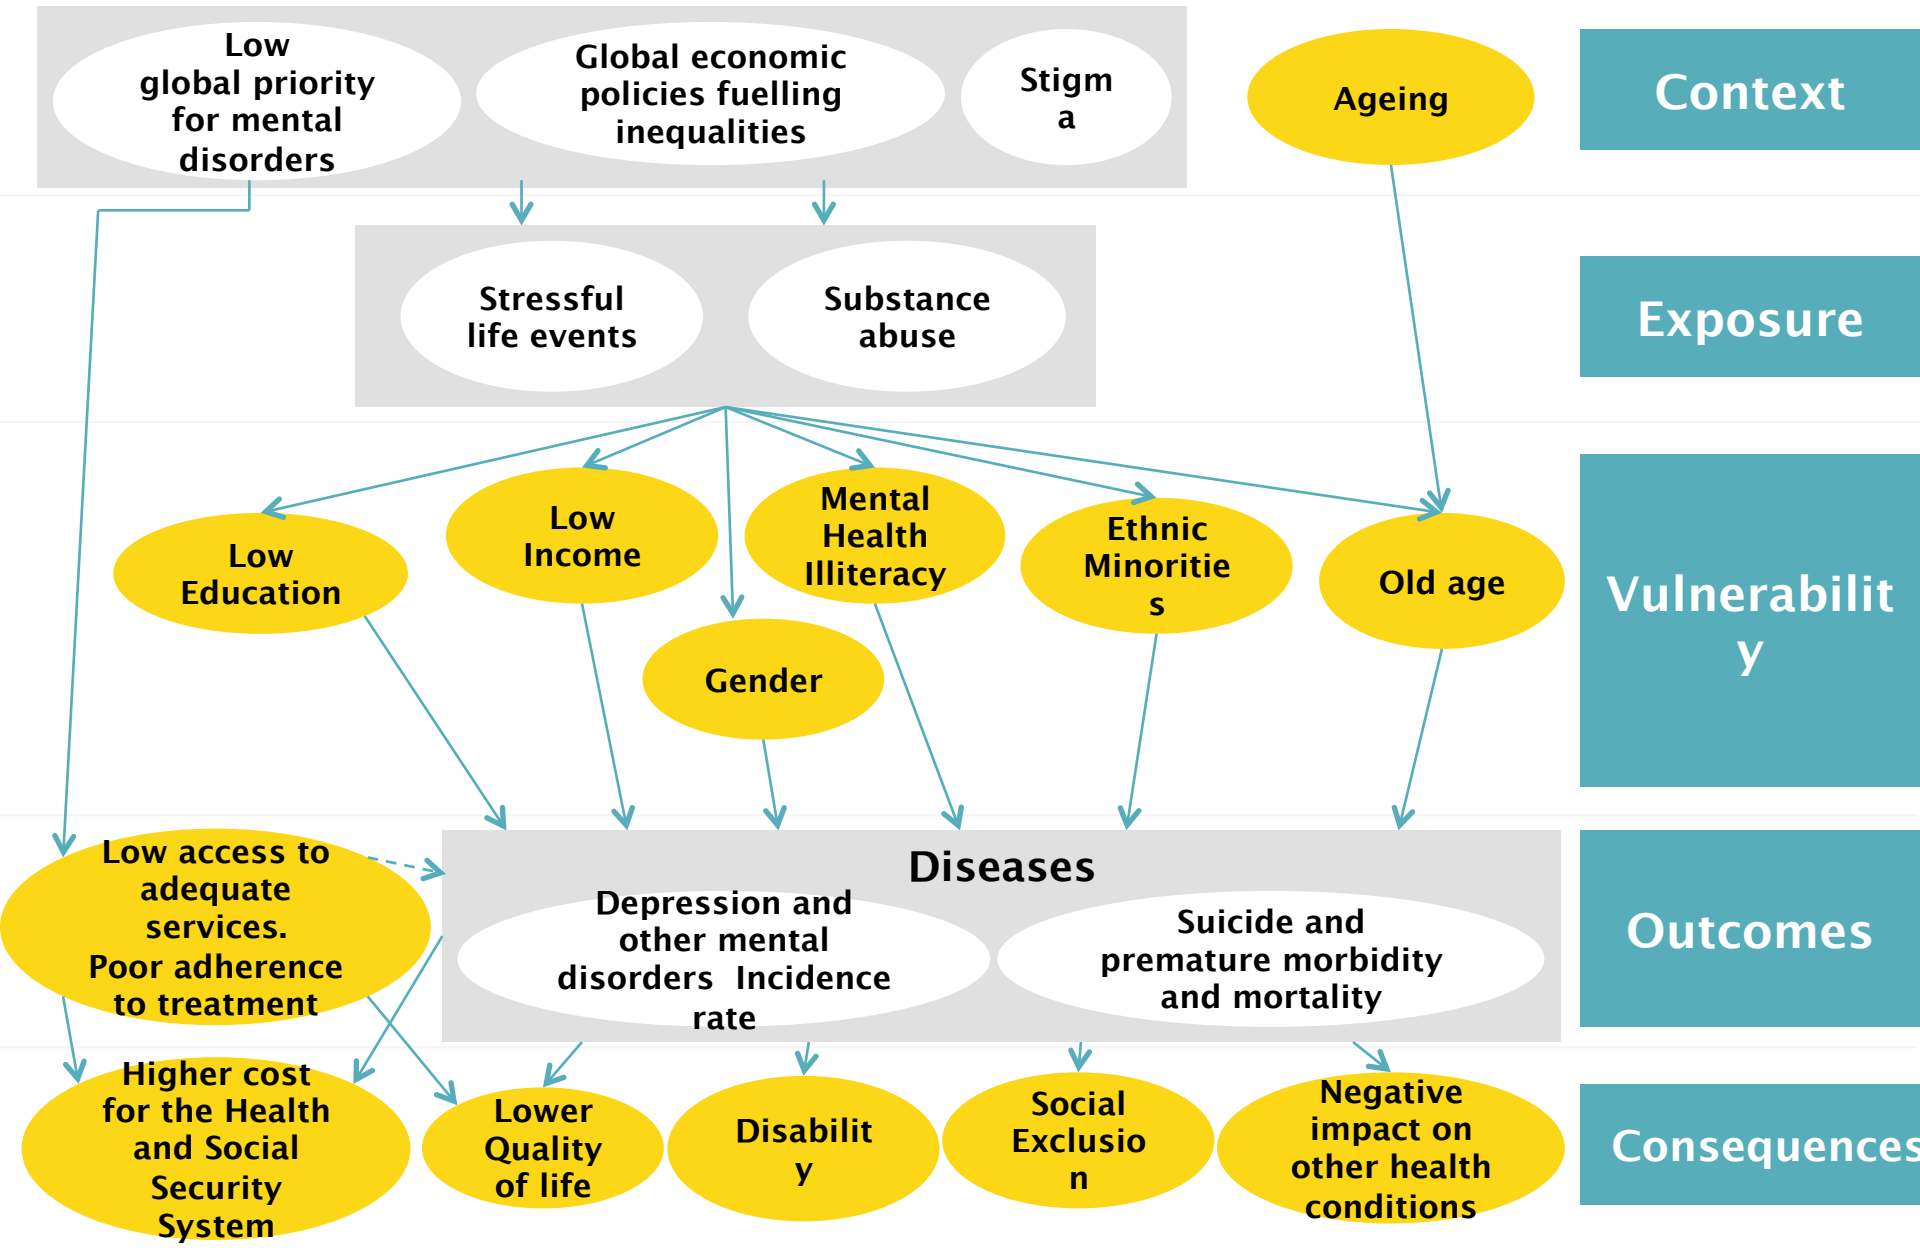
Low global priority for mental disorders

Global economic policies fuelling inequalities

Stigm a

Ageing

Context

Stressful life events

Substance abuse

Exposure

Low Education

Low Income

Mental Health Illiteracy

Ethnic Minoritie s

Old age

Gender

Vulnerabilit y

Low access to adequate services. Poor adherence to treatment

Diseases

Depression and other mental disorders Incidence rate

Suicide and premature morbidity and mortality

Outcomes

Higher cost for the Health and Social Security System

Lower Quality of life

Disabilit y

Social Exclusio n

Negative impact on other health conditions

Consequences